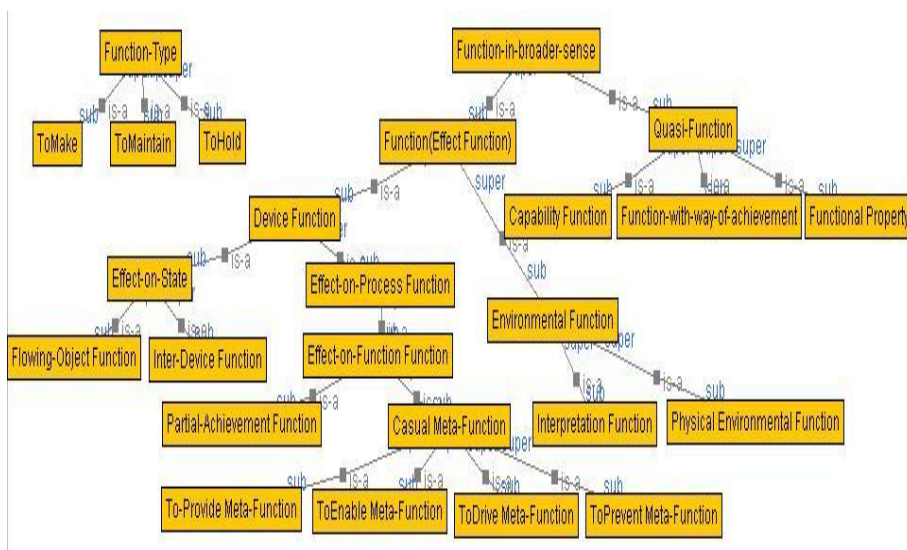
Function-Type

super super

sub is-a sub is-a is-a sub

ToMake ToMaintain ToHold

Function-in-broader-sense

sub is-a is-a sub

Function(Effect Function)

Quasi-Function

super super

sub is-a is-a is-a sub

Capability Function Function-with-way-of-achievement Functional Property

sub is-a

Device Function

super

sub is-a is-a sub

Effect-on-State

Effect-on-Process Function

sub is-a is-a sub

Flowing-Object Function Inter-Device Function

is-a

Effect-on-Function Function

super

is-a sub

Environmental Function

super super

is-a sub is-a sub

sub is-a is-a sub

Partial-Achievement Function Casual Meta-Function

Interpretation Function Physical Environmental Function

super

sub is-a sub is-a is-a sub is-a sub

To-Provide Meta-Function ToEnable Meta-Function ToDrive Meta-Function ToPrevent Meta-Function